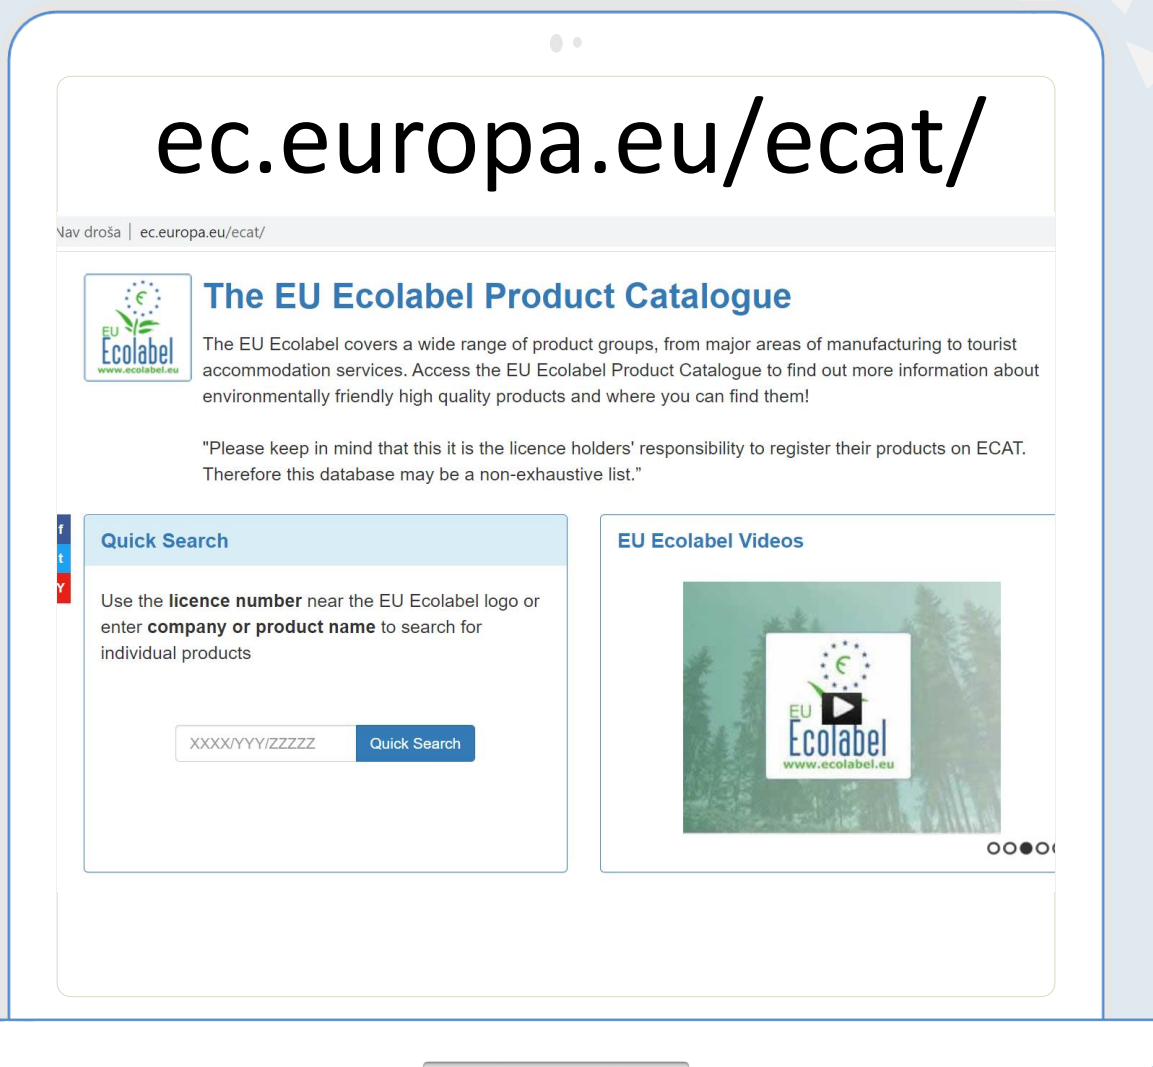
ec.europa.eu/ecat/

Nav droša | ec.europa.eu/ecat/

EU Ecolabel www.ecolabel.eu

The EU Ecolabel Product Catalogue

The EU Ecolabel covers a wide range of product groups, from major areas of manufacturing to tourist accommodation services. Access the EU Ecolabel Product Catalogue to find out more information about environmentally friendly high quality products and where you can find them!

"Please keep in mind that this it is the licence holders' responsibility to register their products on ECAT. Therefore this database may be a non-exhaustive list."

f
t
Y

Quick Search

Use the **licence number** near the EU Ecolabel logo or enter **company or product name** to search for individual products

XXXX/YYY/ZZZZZ
Quick Search

EU Ecolabel Videos

EU Ecolabel www.ecolabel.eu